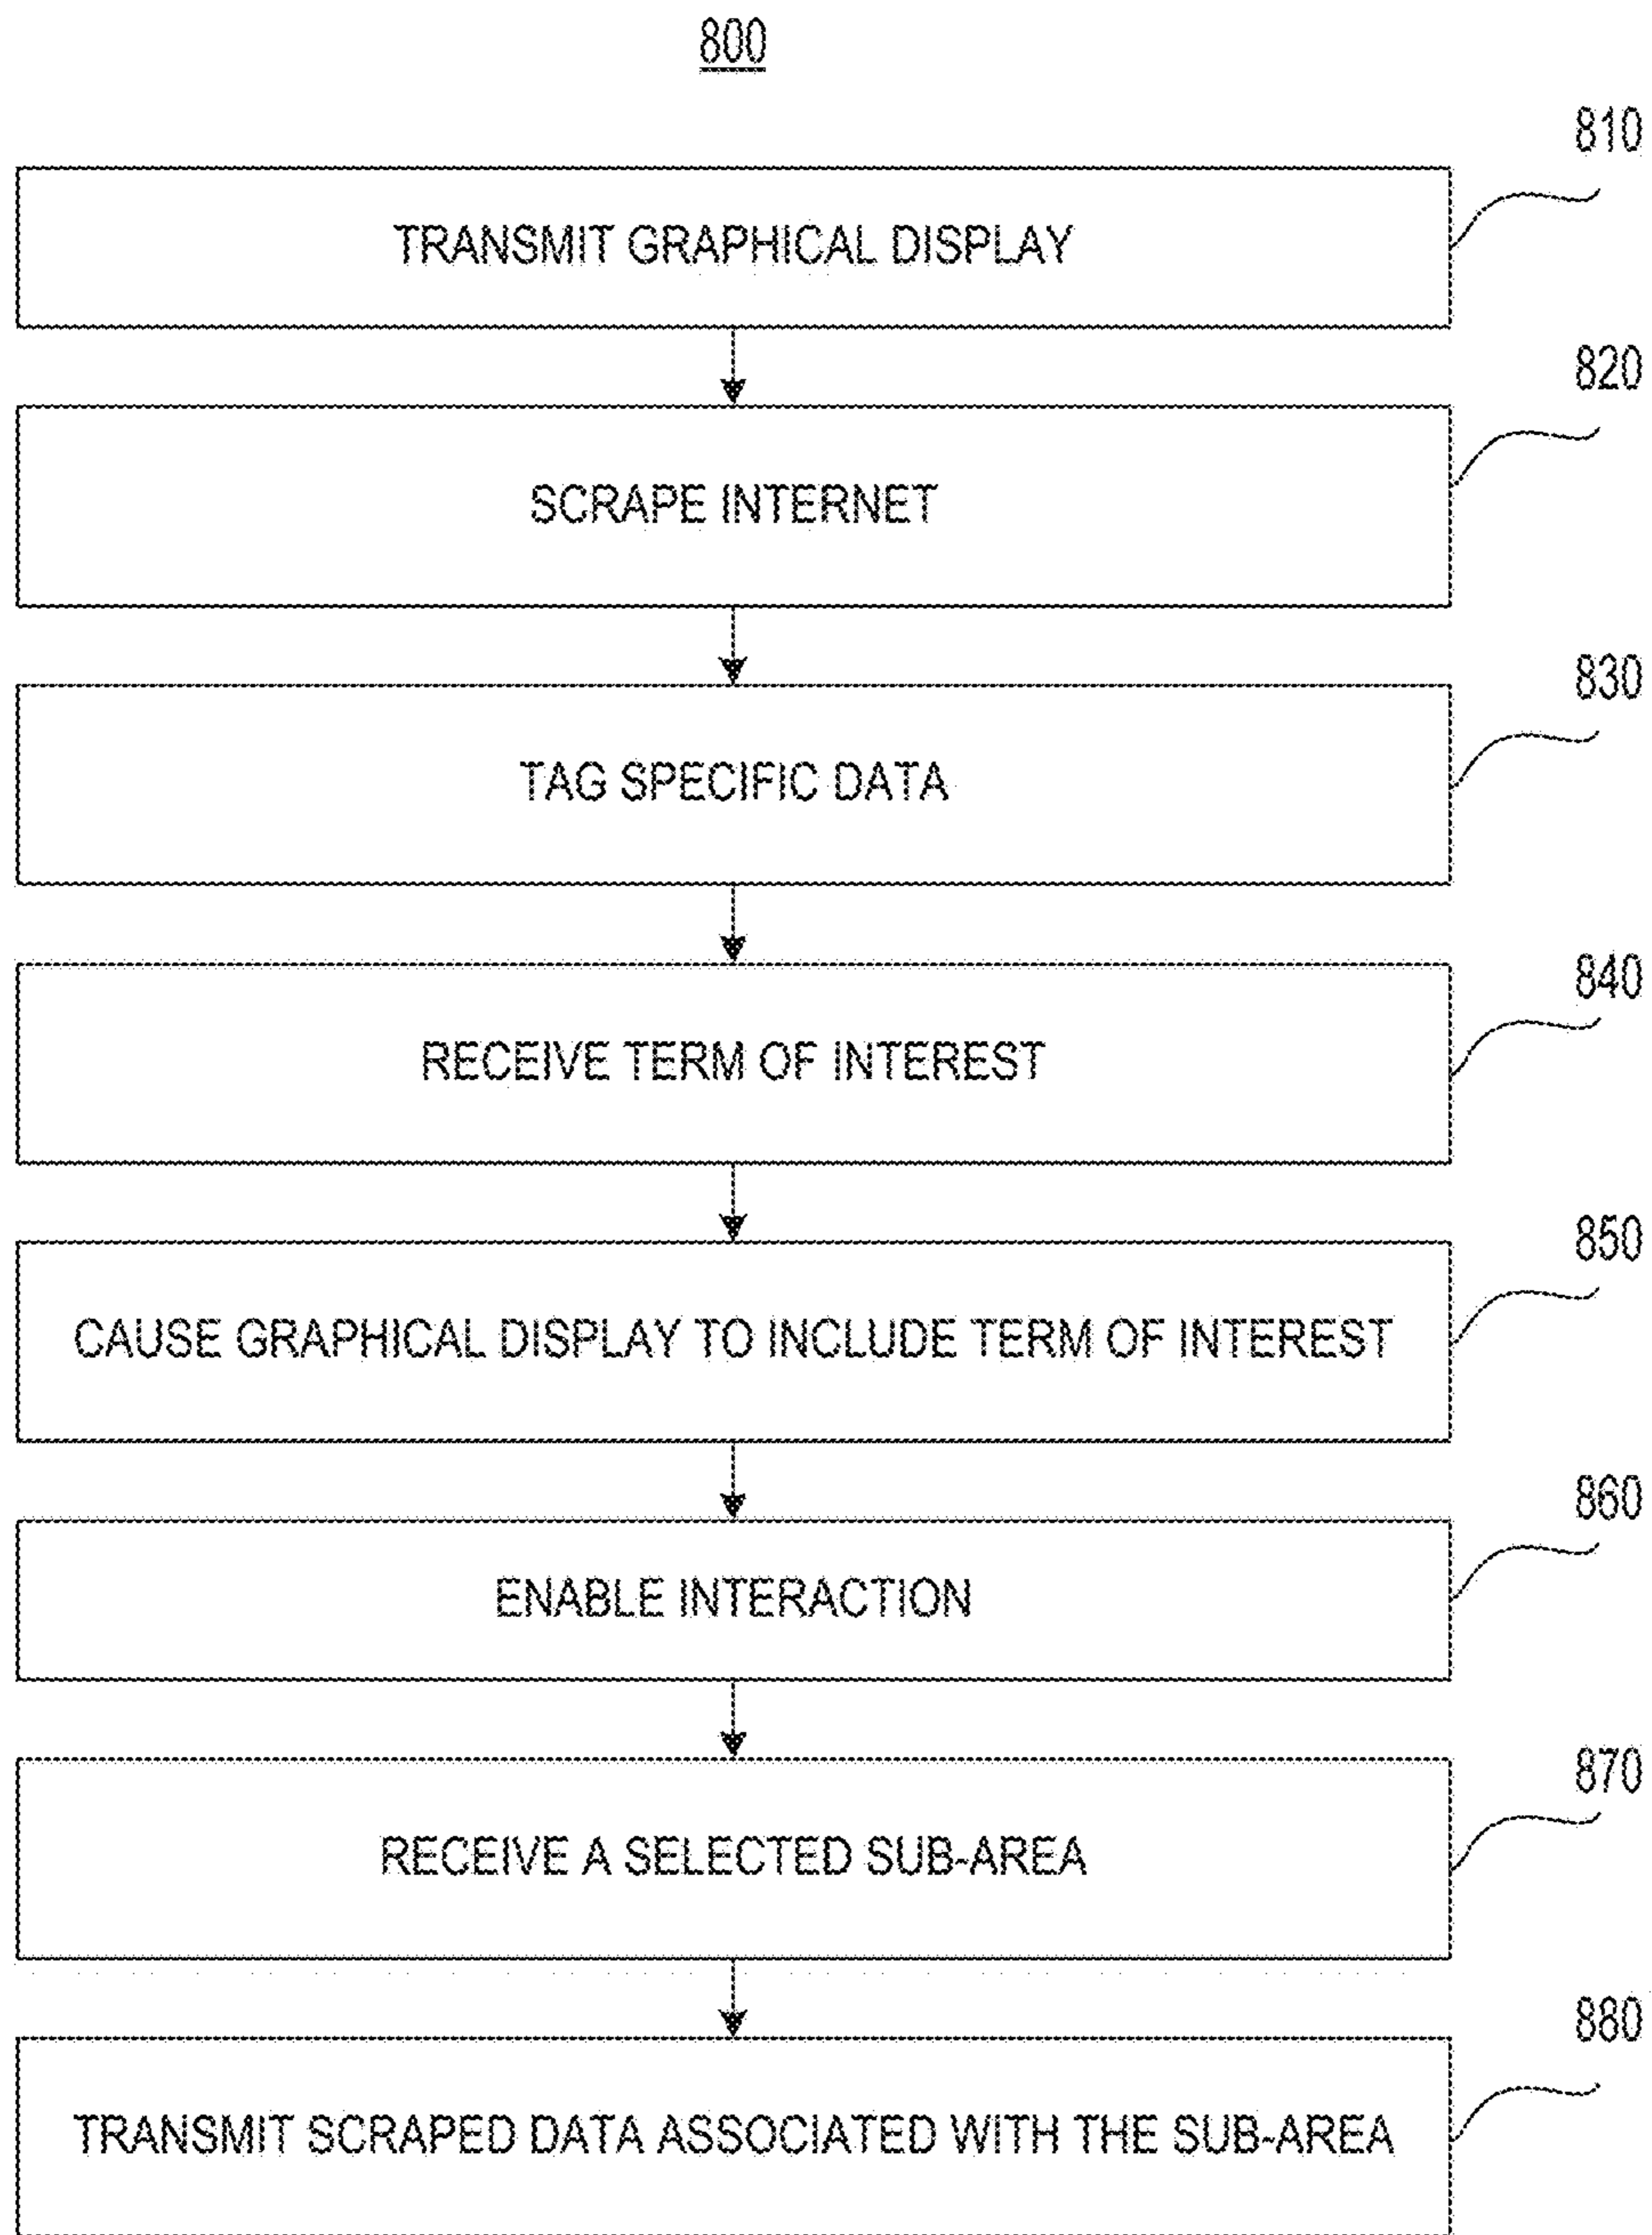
800

810

TRANSMIT GRAPHICAL DISPLAY

820

SCRAPE INTERNET

830

TAG SPECIFIC DATA

840

RECEIVE TERM OF INTEREST

850

CAUSE GRAPHICAL DISPLAY TO INCLUDE TERM OF INTEREST

860

ENABLE INTERACTION

870

RECEIVE A SELECTED SUB-AREA

880

TRANSMIT SCRAPED DATA ASSOCIATED WITH THE SUB-AREA